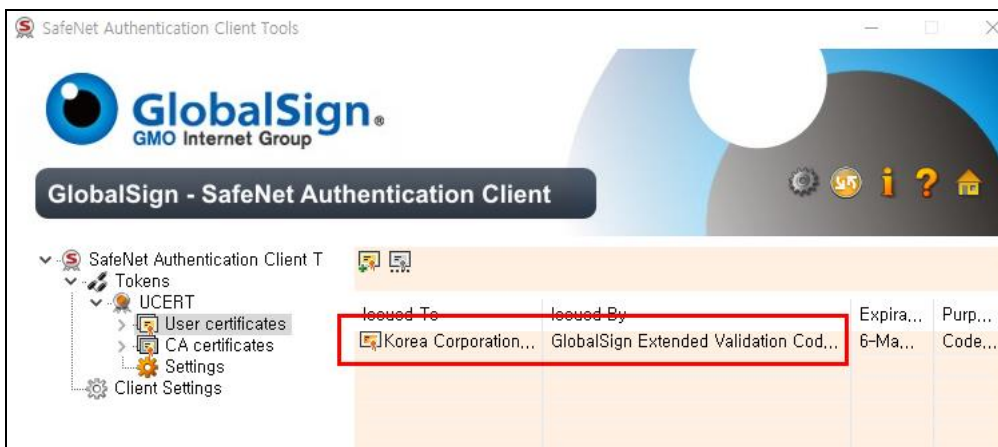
SafeNet Authentication Client Tools

GlobalSign.
GMO Internet Group

GlobalSign - SafeNet Authentication Client

SafeNet Authentication Client T
Tokens
UCERT
User certificates
CA certificates
Settings
Client Settings

| Issued To | Issued By | Expira... | Purp... |
|---|---|---|---|
| Korea Corporation,... | GlobalSign Extended Validation Cod... | 6-Ma... | Code,... |